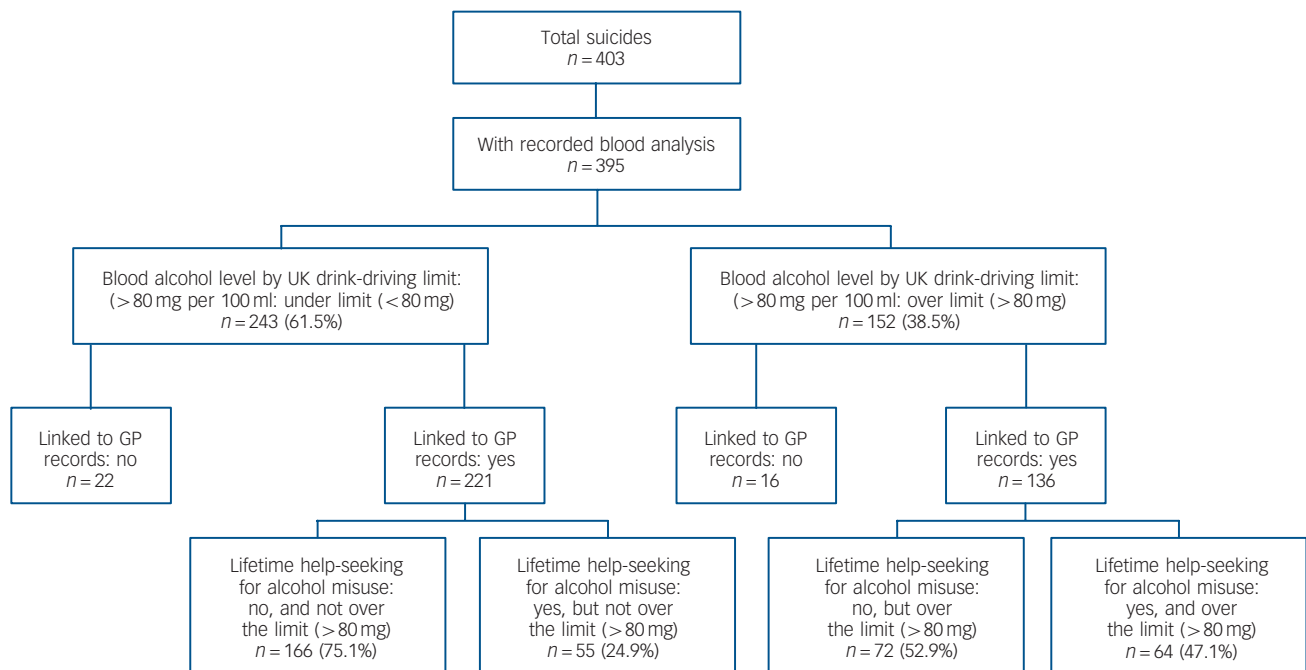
Total suicides
$n = 403$

With recorded blood analysis
$n = 395$

Blood alcohol level by UK drink-driving limit: ($>80$ mg per 100 ml: under limit ($<80$ mg)
$n = 243$ (61.5%)

Blood alcohol level by UK drink-driving limit: ($>80$ mg per 100 ml: over limit ($>80$ mg)
$n = 152$ (38.5%)

Linked to GP records: no
$n = 22$

Linked to GP records: yes
$n = 221$

Linked to GP records: no
$n = 16$

Linked to GP records: yes
$n = 136$

Lifetime help-seeking for alcohol misuse: no, and not over the limit ($>80$ mg)
$n = 166$ (75.1%)

Lifetime help-seeking for alcohol misuse: yes, but not over the limit ($>80$ mg)
$n = 55$ (24.9%)

Lifetime help-seeking for alcohol misuse: no, but over the limit ($>80$ mg)
$n = 72$ (52.9%)

Lifetime help-seeking for alcohol misuse: yes, and over the limit ($>80$ mg)
$n = 64$ (47.1%)